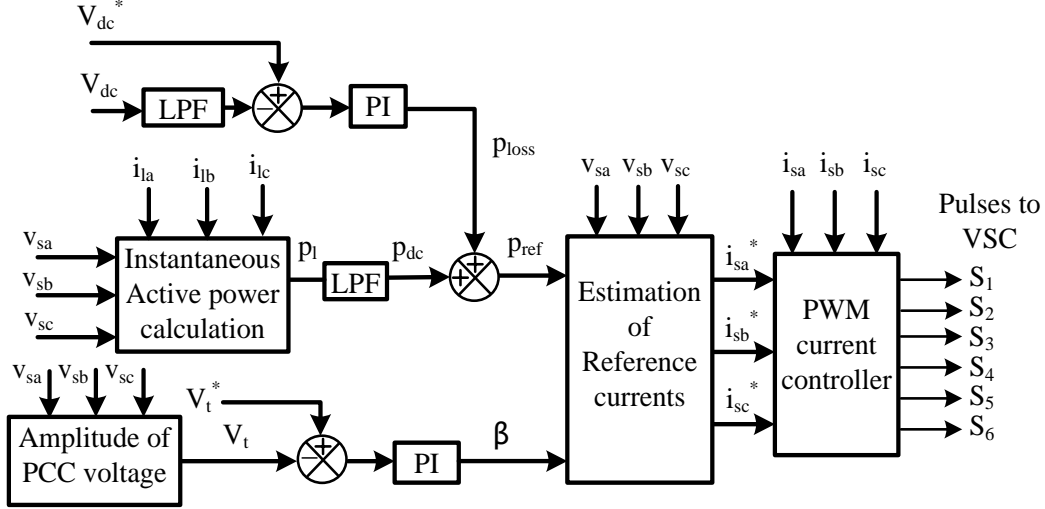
$V_{dc}^*$

$V_{dc}$

LPF

+

−

PI

$p_{loss}$

$i_{la}$ $i_{lb}$ $i_{lc}$

$v_{sa}$

$v_{sb}$

$v_{sc}$

Instantaneous Active power calculation

$p_l$

LPF

$p_{dc}$

+

+

$p_{ref}$

$v_{sa}$ $v_{sb}$ $v_{sc}$

Estimation of Reference currents

$i_{sa}^*$

$i_{sb}^*$

$i_{sc}^*$

$i_{sa}$ $i_{sb}$ $i_{sc}$

PWM current controller

Pulses to VSC

$S_1$

$S_2$

$S_3$

$S_4$

$S_5$

$S_6$

$v_{sa}$ $v_{sb}$ $v_{sc}$

Amplitude of PCC voltage

$V_t^*$

$V_t$

+

−

PI

β